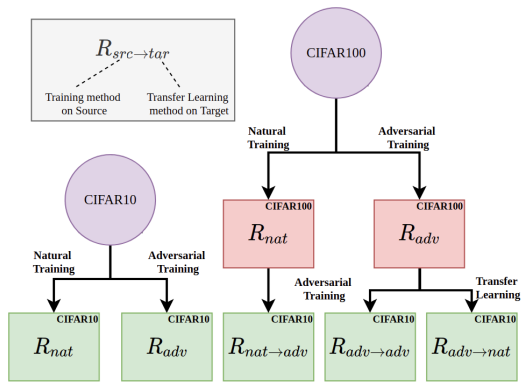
$R_{src \to tar}$

Training method on Source

Transfer Learning method on Target

CIFAR100

Natural Training

Adversarial Training

CIFAR100
$R_{nat}$

CIFAR100
$R_{adv}$

CIFAR10

Natural Training

Adversarial Training

Adversarial Training

Transfer Learning

CIFAR10
$R_{nat}$

CIFAR10
$R_{adv}$

CIFAR10
$R_{nat \to adv}$

CIFAR10
$R_{adv \to adv}$

CIFAR10
$R_{adv \to nat}$